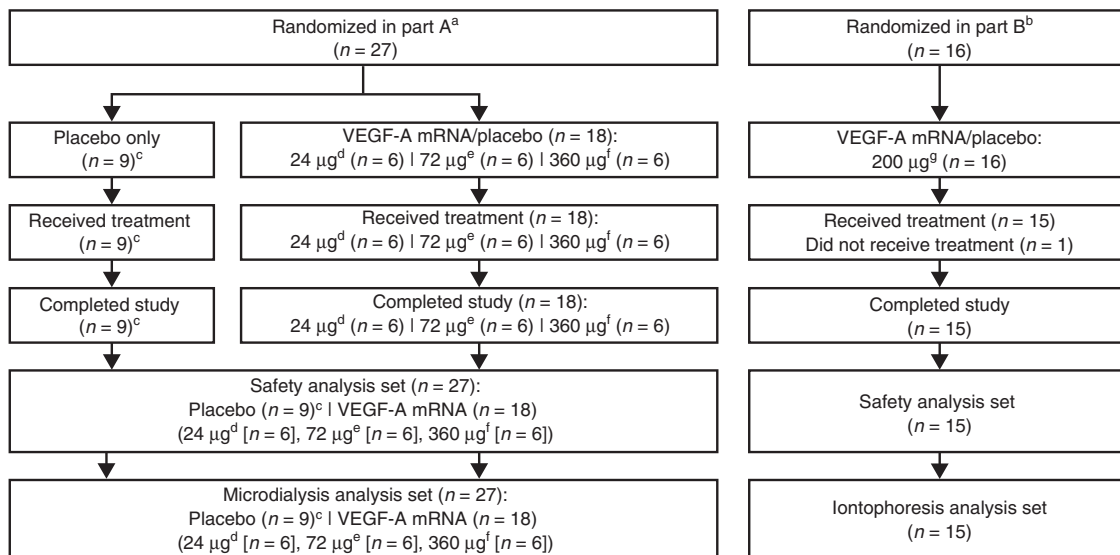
Randomized in part A$^{a}$
($n$ = 27)

Placebo only
($n$ = 9)$^{c}$

VEGF-A mRNA/placebo ($n$ = 18):
24 μg$^{d}$ ($n$ = 6) | 72 μg$^{e}$ ($n$ = 6) | 360 μg$^{f}$ ($n$ = 6)

Received treatment
($n$ = 9)$^{c}$

Received treatment ($n$ = 18):
24 μg$^{d}$ ($n$ = 6) | 72 μg$^{e}$ ($n$ = 6) | 360 μg$^{f}$ ($n$ = 6)

Completed study
($n$ = 9)$^{c}$

Completed study ($n$ = 18):
24 μg$^{d}$ ($n$ = 6) | 72 μg$^{e}$ ($n$ = 6) | 360 μg$^{f}$ ($n$ = 6)

Safety analysis set ($n$ = 27):
Placebo ($n$ = 9)$^{c}$ | VEGF-A mRNA ($n$ = 18)
(24 μg$^{d}$ [$n$ = 6], 72 μg$^{e}$ [$n$ = 6], 360 μg$^{f}$ [$n$ = 6])

Microdialysis analysis set ($n$ = 27):
Placebo ($n$ = 9)$^{c}$ | VEGF-A mRNA ($n$ = 18)
(24 μg$^{d}$ [$n$ = 6], 72 μg$^{e}$ [$n$ = 6], 360 μg$^{f}$ [$n$ = 6])

Randomized in part B$^{b}$
($n$ = 16)

VEGF-A mRNA/placebo:
200 μg$^{g}$ ($n$ = 16)

Received treatment ($n$ = 15)
Did not receive treatment ($n$ = 1)

Completed study
($n$ = 15)

Safety analysis set
($n$ = 15)

Iontophoresis analysis set
($n$ = 15)